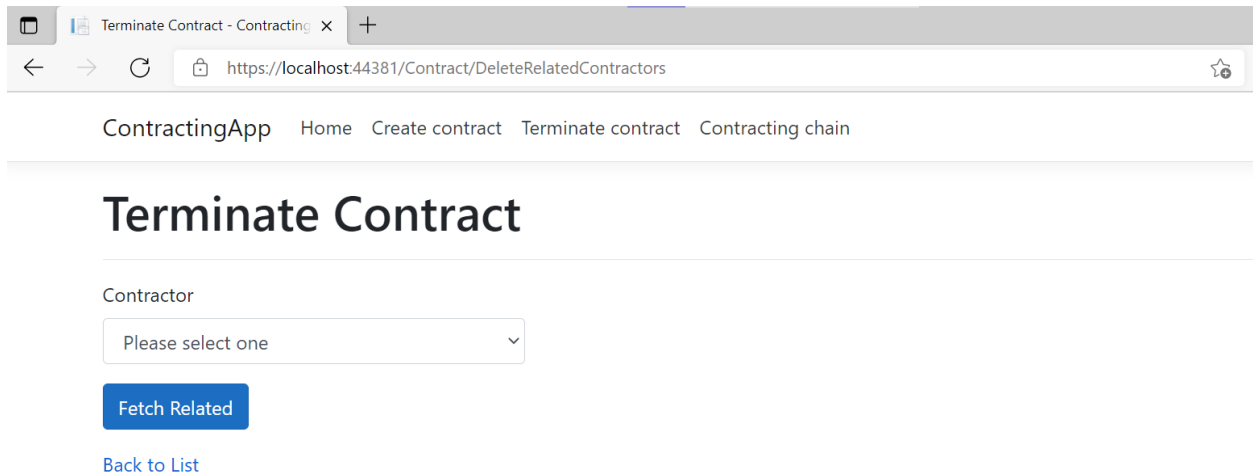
Terminate Contract - Contracting ×

https://localhost:44381/Contract/DeleteRelatedContractors

ContractingApp Home Create contract Terminate contract Contracting chain

Terminate Contract

Contractor

Please select one

Fetch Related

Back to List